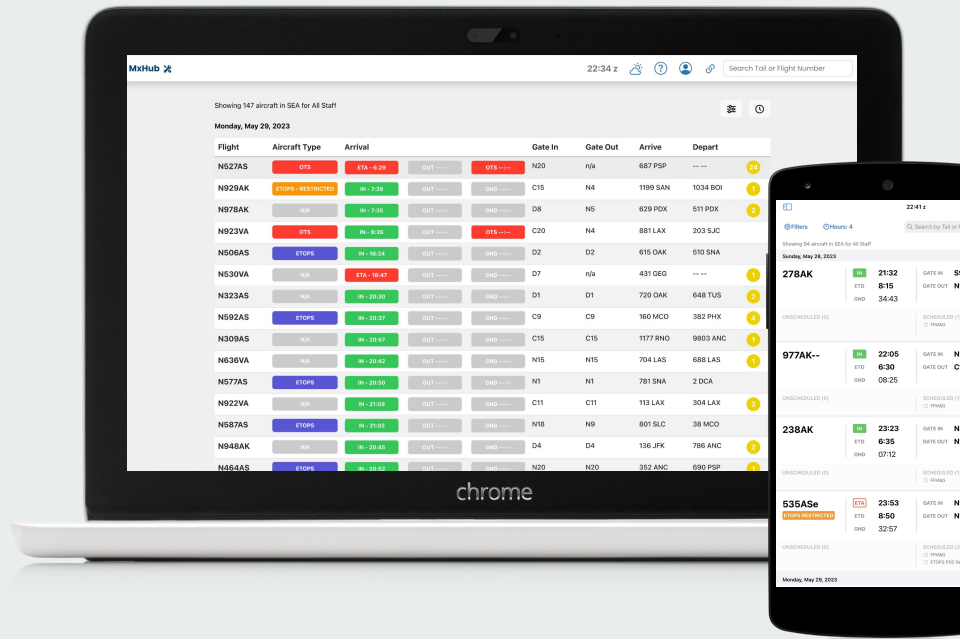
MxHub

22:34 z

Search Tail or Flight Number

Showing 147 aircraft in SEA for All Staff

Monday, May 29, 2023

| Flight | Aircraft Type | Arrival | | | Gate In | Gate Out | Arrive | Depart | |
|---|---|---|---|---|---|---|---|---|---|
| N527AS | OTS | ETA - 6:29 | OUT --:-- | OTS --:-- | N20 | n/a | 687 PSP | -- -- | 24 |
| N929AK | ETOPS - RESTRICTED | IN - 7:38 | OUT --:-- | GND --:-- | C15 | N4 | 1199 SAN | 1034 BOI | 1 |
| N978AK | N/A | IN - 7:35 | OUT --:-- | GND --:-- | D8 | N5 | 629 PDX | 511 PDX | 2 |
| N923VA | OTS | IN - 8:26 | OUT --:-- | OTS --:-- | C20 | N4 | 881 LAX | 203 SJC | |
| N506AS | ETOPS | IN - 18:24 | OUT --:-- | GND --:-- | D2 | D2 | 615 OAK | 510 SNA | |
| N530VA | N/A | ETA - 18:47 | OUT --:-- | GND --:-- | D7 | n/a | 431 GEG | -- -- | 1 |
| N323AS | N/A | IN - 20:30 | OUT --:-- | GND --:-- | D1 | D1 | 720 OAK | 648 TUS | 2 |
| N592AS | ETOPS | IN - 20:37 | OUT --:-- | GND --:-- | C9 | C9 | 160 MCO | 382 PHX | 4 |
| N309AS | N/A | IN - 20:57 | OUT --:-- | GND --:-- | C15 | C15 | 1177 RNO | 9803 ANC | 1 |
| N636VA | N/A | IN - 20:42 | OUT --:-- | GND --:-- | N15 | N15 | 704 LAS | 688 LAS | 1 |
| N577AS | ETOPS | IN - 20:50 | OUT --:-- | GND --:-- | N1 | N1 | 781 SNA | 2 DCA | |
| N922VA | N/A | IN - 21:09 | OUT --:-- | GND --:-- | C11 | C11 | 113 LAX | 304 LAX | 3 |
| N587AS | ETOPS | IN - 21:03 | OUT --:-- | GND --:-- | N18 | N9 | 801 SLC | 38 MCO | |
| N948AK | N/A | IN - 20:45 | OUT --:-- | GND --:-- | D4 | D4 | 136 JFK | 786 ANC | 2 |
| N464AS | ETOPS | IN - 20:52 | OUT --:-- | GND --:-- | N20 | N20 | 352 ANC | 690 PSP | 2 |

chrome

22:41 z

Filters
Hours: 4
Search by Tail or F

Showing 94 aircraft in SEA for All Staff

Sunday, May 28, 2023

278AK
IN 21:32
ETO 8:15
GND 34:43
GATE IN
GATE OUT N
UNSCHEDULED (0)
SCHEDULED
FPM&G

977AK--
IN 22:05
ETO 6:30
GND 08:25
GATE IN N
GATE OUT C
UNSCHEDULED (0)
SCHEDULED
FPM&G

238AK
IN 23:23
ETO 6:35
GND 07:12
GATE IN N
GATE OUT N
UNSCHEDULED (0)
SCHEDULED
FPM&G

535ASe
ETOPS RESTRICTED
ETA 23:53
ETO 8:50
GND 32:57
GATE IN N
GATE OUT N
UNSCHEDULED (0)
SCHEDULED
FPM&G
ETOPS PDC R

Monday, May 29, 2023